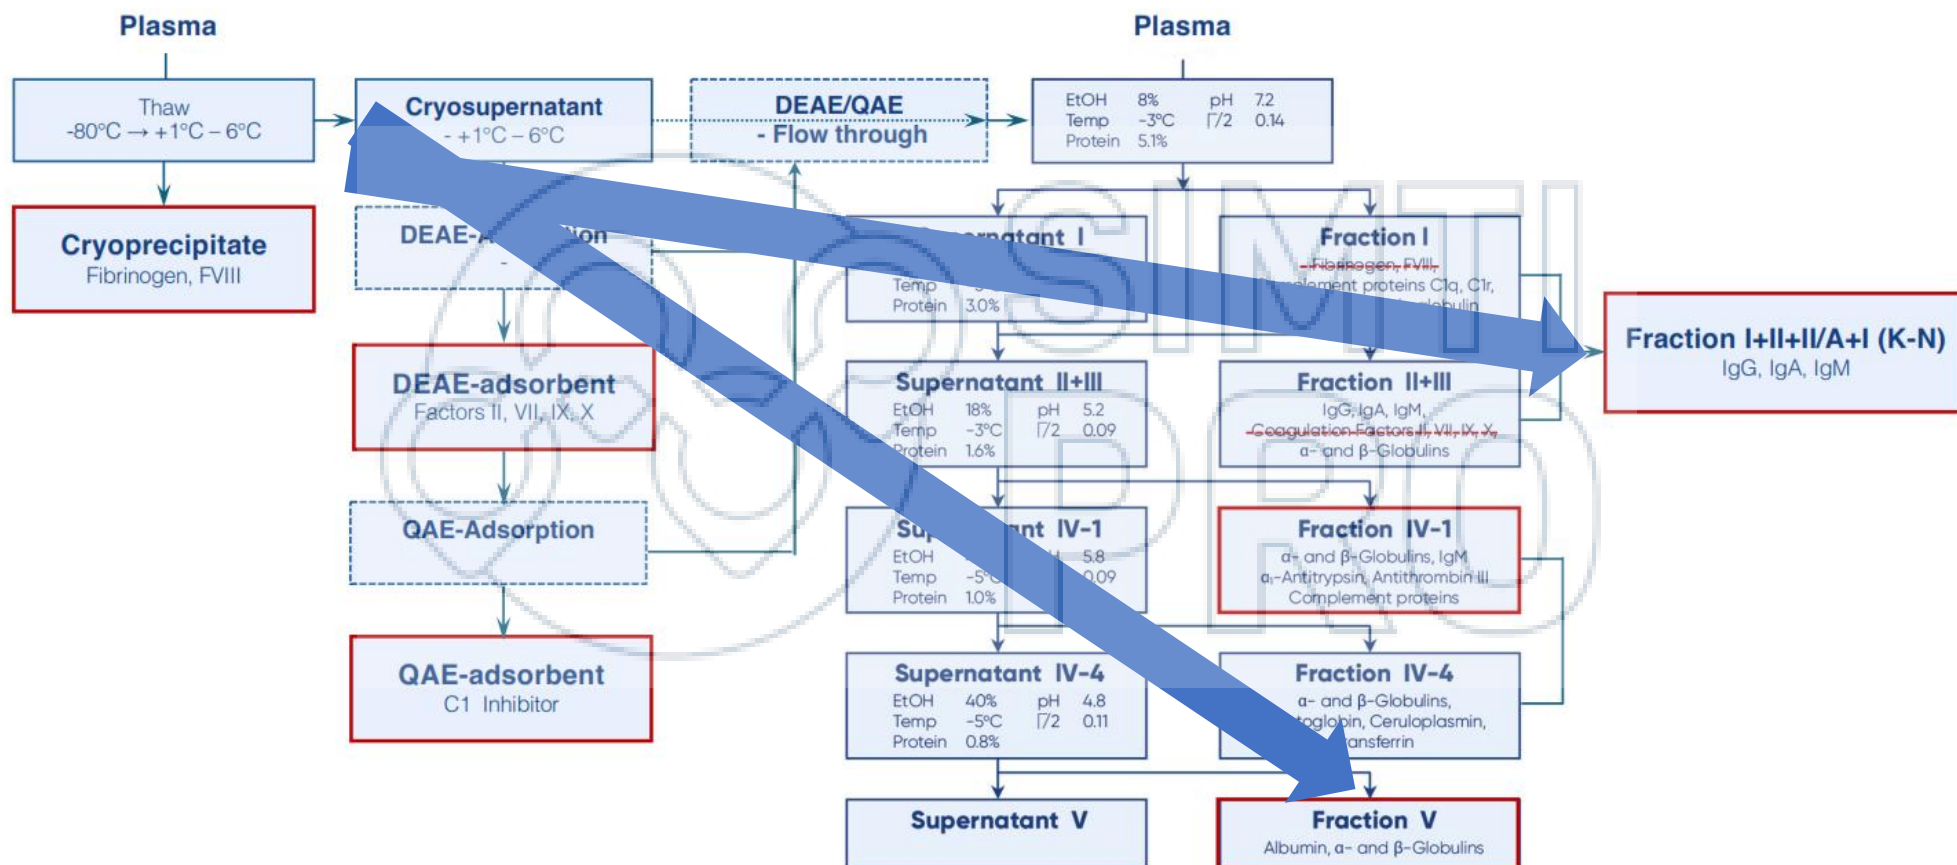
Plasma

Thaw
-80°C → +1°C – 6°C

Cryoprecipitate
Fibrinogen, FVIII

Cryosupernatant
- +1°C – 6°C

DEAE-A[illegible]tion
-

DEAE-adsorbent
Factors II, VII, IX, X

QAE-Adsorption

QAE-adsorbent
C1 Inhibitor

DEAE/QAE
- Flow through

Plasma

EtOH 8% pH 7.2
Temp -3°C Γ/2 0.14
Protein 5.1%

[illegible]natant I
Temp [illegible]
Protein 3.0%

Fraction I
Fibrinogen, FVIII,
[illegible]lement proteins C1q, C1r,
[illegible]globulin

Fraction I+II+II/A+I (K-N)
IgG, IgA, IgM

Supernatant II+III
EtOH 18% pH 5.2
Temp -3°C Γ/2 0.09
Protein 1.6%

Fraction II+III
IgG, IgA, IgM,
Coagulation Factors II, VII, IX, X,
α- and β-Globulins

Su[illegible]nt IV-1
EtOH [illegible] 5.8
Temp -5°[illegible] 0.09
Protein 1.0%

Fraction IV-1
α- and β-Globulins, IgM
α₁-Antitrypsin, Antithrombin III
Complement proteins

Supernatant IV-4
EtOH 40% pH 4.8
Temp -5°C Γ/2 0.11
Protein 0.8%

Fraction IV-4
α- and β-Globulins,
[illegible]toglobin, Ceruloplasmin,
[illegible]ansferrin

Supernatant V

Fraction V
Albumin, α- and β-Globulins

SIMTI
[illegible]